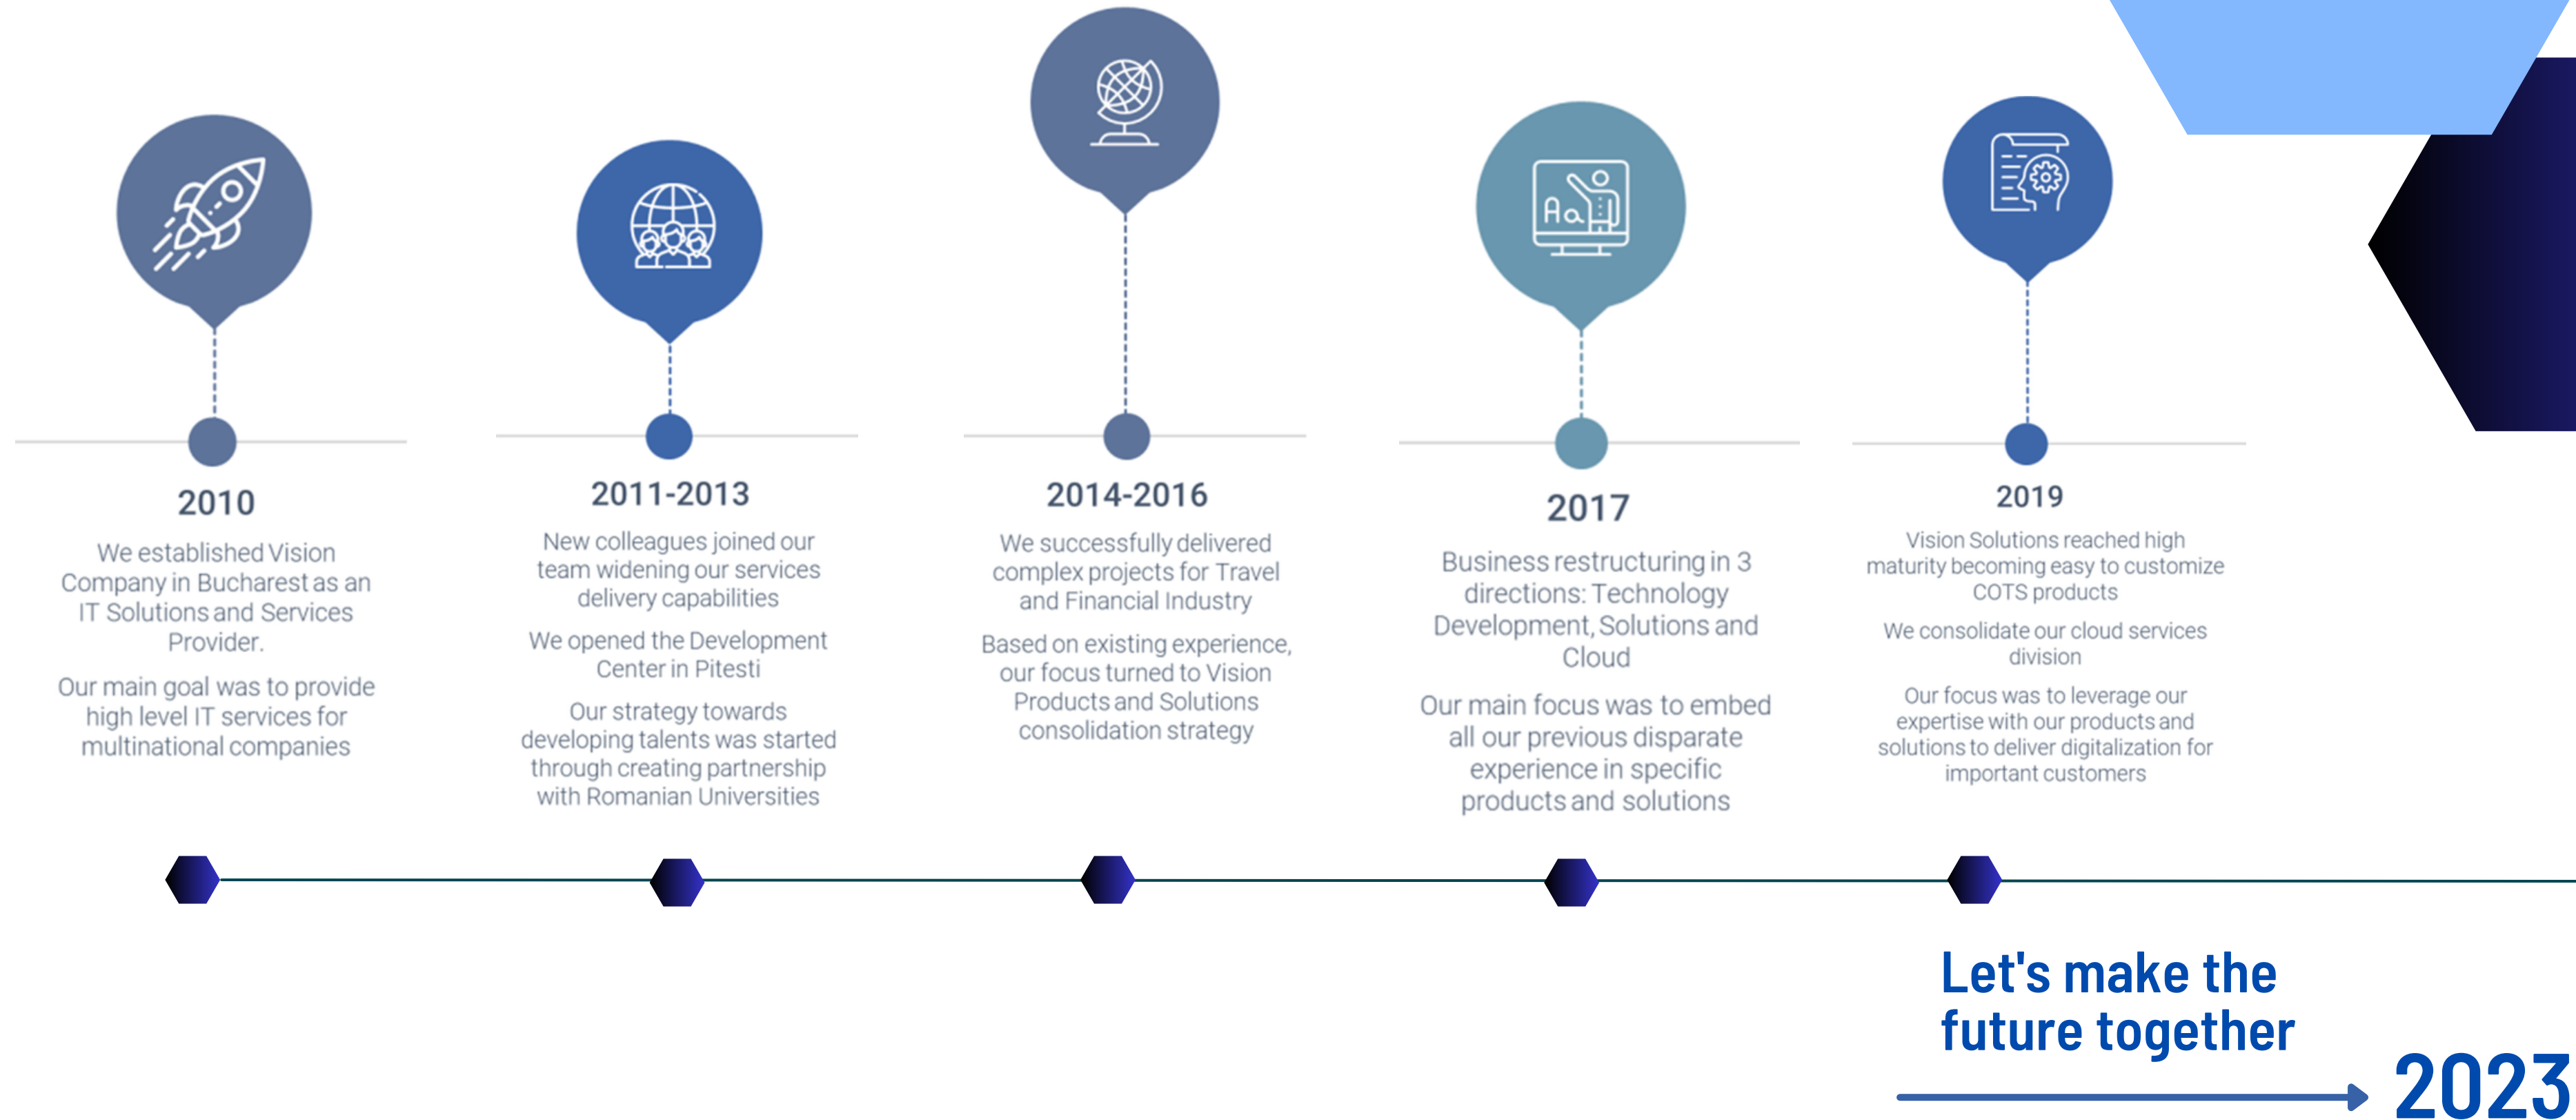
2010

We established Vision Company in Bucharest as an IT Solutions and Services Provider.

Our main goal was to provide high level IT services for multinational companies

2011-2013

New colleagues joined our team widening our services delivery capabilities

We opened the Development Center in Pitesti

Our strategy towards developing talents was started through creating partnership with Romanian Universities

2014-2016

We successfully delivered complex projects for Travel and Financial Industry

Based on existing experience, our focus turned to Vision Products and Solutions consolidation strategy

2017

Business restructuring in 3 directions: Technology Development, Solutions and Cloud

Our main focus was to embed all our previous disparate experience in specific products and solutions

2019

Vision Solutions reached high maturity becoming easy to customize COTS products

We consolidate our cloud services division

Our focus was to leverage our expertise with our products and solutions to deliver digitalization for important customers

Let's make the future together

2023